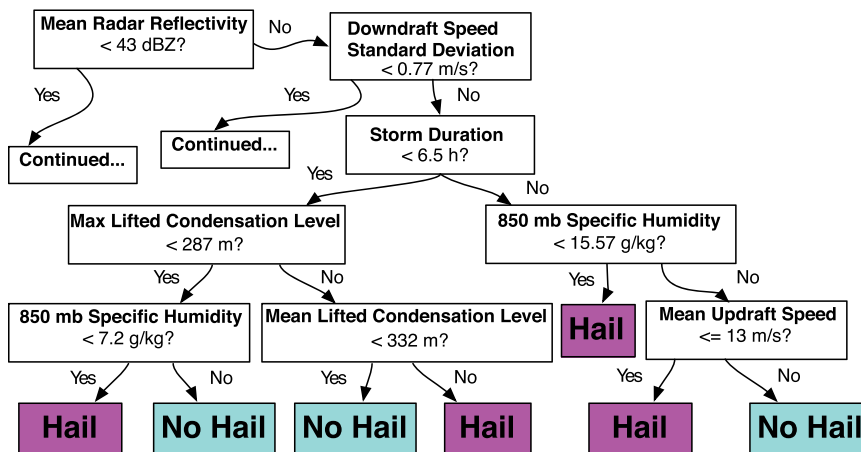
**Mean Radar Reflectivity**
< 43 dBZ?

No

**Downdraft Speed Standard Deviation**
< 0.77 m/s?

Yes

**Continued...**

Yes

**Continued...**

No

**Storm Duration**
< 6.5 h?

Yes

No

**Max Lifted Condensation Level**
< 287 m?

**850 mb Specific Humidity**
< 15.57 g/kg?

Yes

No

Yes

No

**850 mb Specific Humidity**
< 7.2 g/kg?

**Mean Lifted Condensation Level**
< 332 m?

**Hail**

**Mean Updraft Speed**
<= 13 m/s?

Yes

No

Yes

No

Yes

No

**Hail**

**No Hail**

**No Hail**

**Hail**

**Hail**

**No Hail**